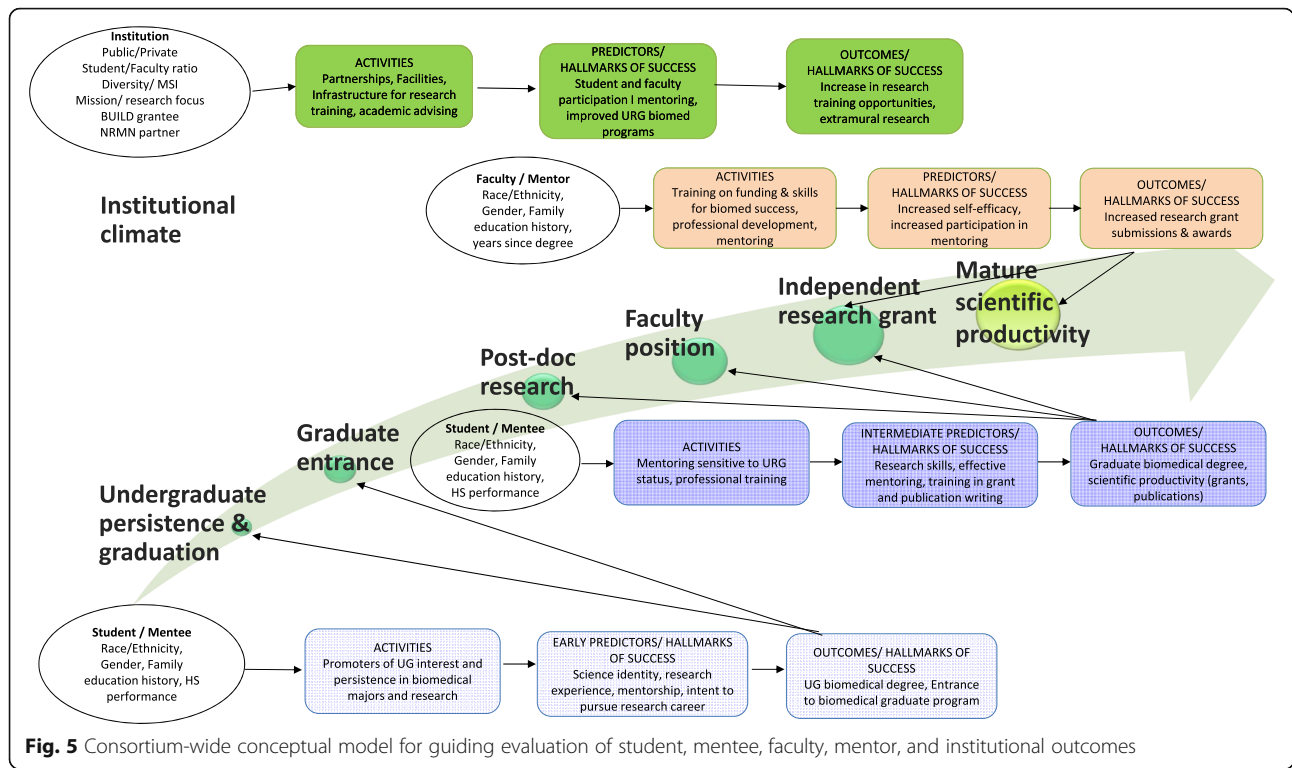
Institution
Public/Private
Student/Faculty ratio
Diversity/ MSI
Mission/ research focus
BUILD grantee
NRMN partner

ACTIVITIES
Partnerships, Facilities, Infrastructure for research training, academic advising

PREDICTORS/ HALLMARKS OF SUCCESS
Student and faculty participation I mentoring, improved URG biomed programs

OUTCOMES/ HALLMARKS OF SUCCESS
Increase in research training opportunities, extramural research

Institutional climate

Faculty / Mentor
Race/Ethnicity, Gender, Family education history, years since degree

ACTIVITIES
Training on funding & skills for biomed success, professional development, mentoring

PREDICTORS/ HALLMARKS OF SUCCESS
Increased self-efficacy, increased participation in mentoring

OUTCOMES/ HALLMARKS OF SUCCESS
Increased research grant submissions & awards

Mature scientific productivity

Independent research grant

Faculty position

Post-doc research

Graduate entrance

Student / Mentee
Race/Ethnicity, Gender, Family education history, HS performance

ACTIVITIES
Mentoring sensitive to URG status, professional training

INTERMEDIATE PREDICTORS/ HALLMARKS OF SUCCESS
Research skills, effective mentoring, training in grant and publication writing

OUTCOMES/ HALLMARKS OF SUCCESS
Graduate biomedical degree, scientific productivity (grants, publications)

Undergraduate persistence & graduation

Student / Mentee
Race/Ethnicity, Gender, Family education history, HS performance

ACTIVITIES
Promoters of UG interest and persistence in biomedical majors and research

EARLY PREDICTORS/ HALLMARKS OF SUCCESS
Science identity, research experience, mentorship, intent to pursue research career

OUTCOMES/ HALLMARKS OF SUCCESS
UG biomedical degree, Entrance to biomedical graduate program

Fig. 5 Consortium-wide conceptual model for guiding evaluation of student, mentee, faculty, mentor, and institutional outcomes